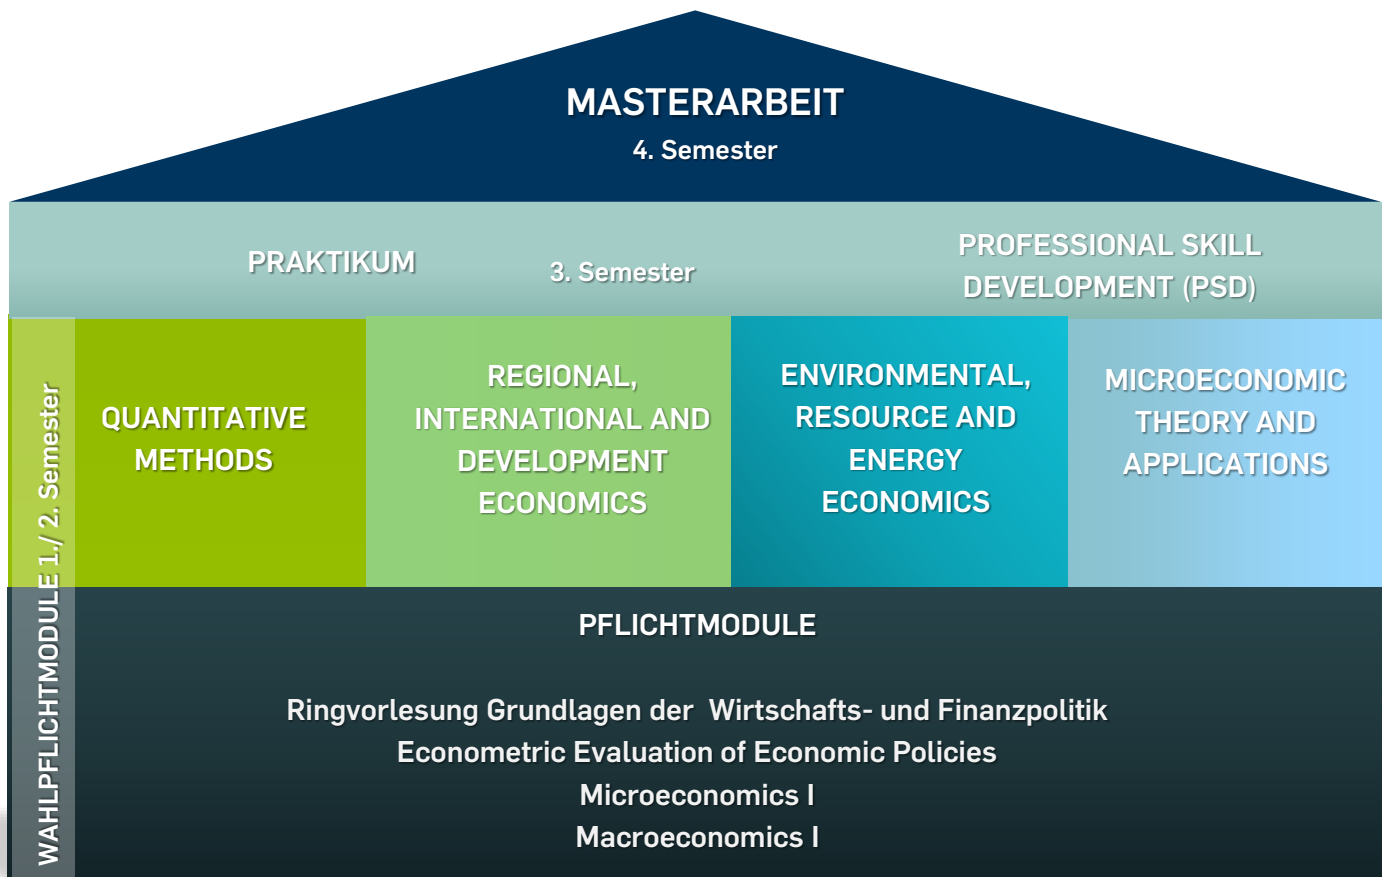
MASTERARBEIT
4. Semester

PRAKTIKUM

3. Semester

PROFESSIONAL SKILL DEVELOPMENT (PSD)

WAHLPFLICHTMODULE 1./ 2. Semester

QUANTITATIVE METHODS

REGIONAL, INTERNATIONAL AND DEVELOPMENT ECONOMICS

ENVIRONMENTAL, RESOURCE AND ENERGY ECONOMICS

MICROECONOMIC THEORY AND APPLICATIONS

PFLICHTMODULE

Ringvorlesung Grundlagen der Wirtschafts- und Finanzpolitik
Econometric Evaluation of Economic Policies
Microeconomics I
Macroeconomics I